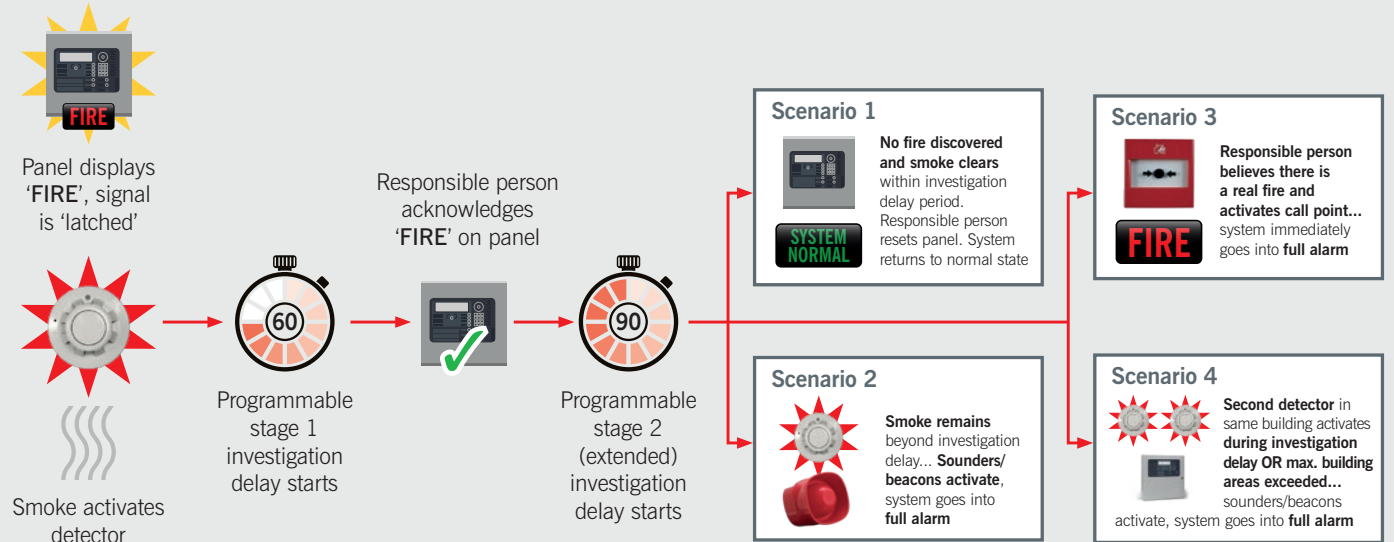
FIRE

Panel displays 'FIRE', signal is 'latched'

Smoke activates detector

60

Programmable stage 1 investigation delay starts

Responsible person acknowledges 'FIRE' on panel

90

Programmable stage 2 (extended) investigation delay starts

Scenario 1

SYSTEM NORMAL

**No fire discovered and smoke clears** within investigation delay period. Responsible person resets panel. System returns to normal state

Scenario 2

**Smoke remains** beyond investigation delay... **Sounders/ beacons activate**, system goes into **full alarm**

Scenario 3

FIRE

**Responsible person believes there is a real fire and activates call point...** system immediately goes into **full alarm**

Scenario 4

**Second detector** in same building activates **during investigation delay OR max. building areas exceeded...** sounders/beacons activate, system goes into **full alarm**